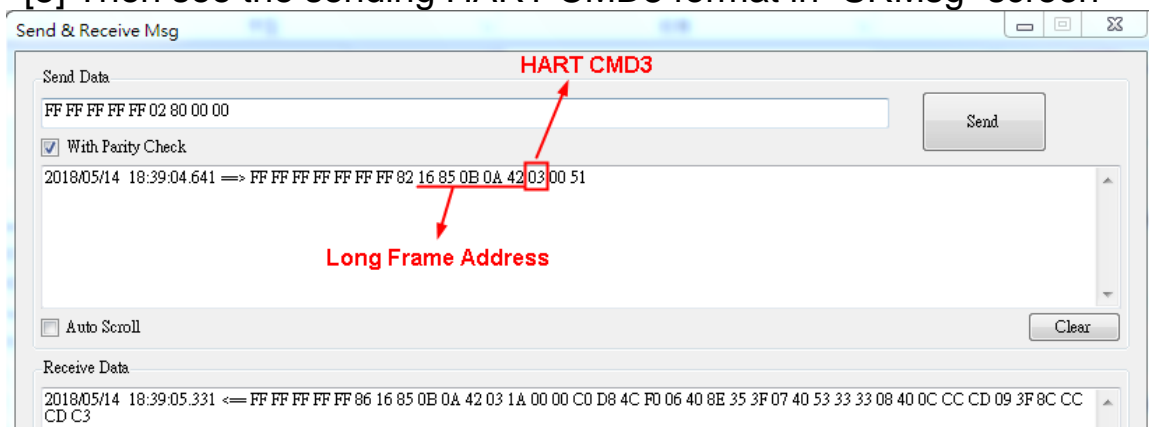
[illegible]

Send & Receive Msg

Send Data

HART CMD3

FF FF FF FF FF 02 80 00 00

Send

With Parity Check

2018/05/14 18:39:04.641 ==> FF FF FF FF FF FF FF 82 16 85 0B 0A 42 03 00 51

Long Frame Address

Auto Scroll

Clear

Receive Data

2018/05/14 18:39:05.331 <== FF FF FF FF FF 86 16 85 0B 0A 42 03 1A 00 00 C0 D8 4C F0 06 40 8E 35 3F 07 40 53 33 33 08 40 0C CC CD 09 3F 8C CC CD C3